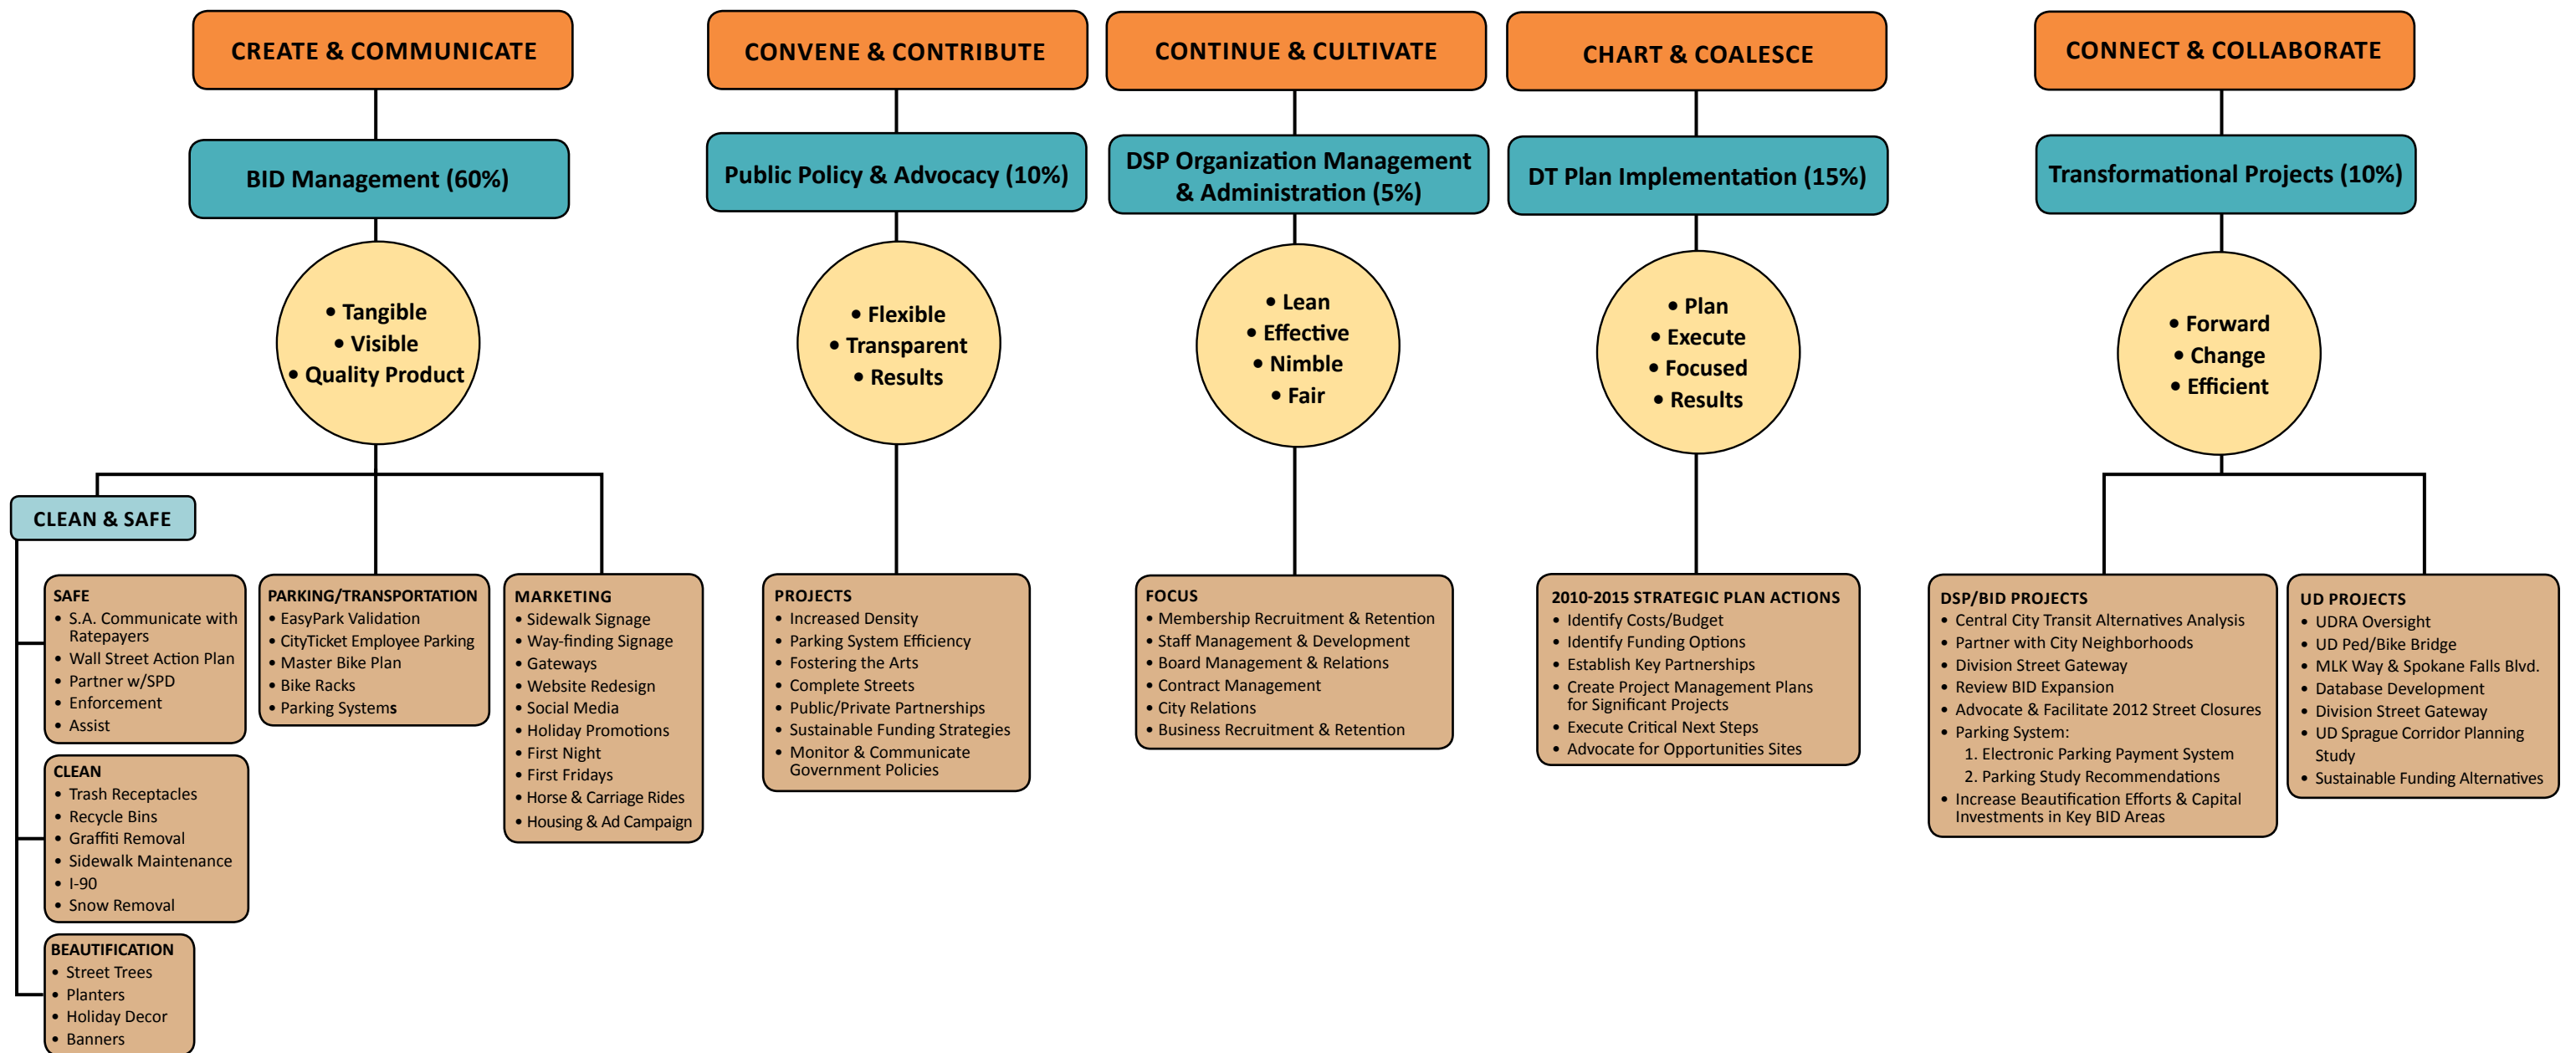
CREATE & COMMUNICATE

BID Management (60%)

• Tangible
• Visible
• Quality Product

CLEAN & SAFE

SAFE
• S.A. Communicate with Ratepayers
• Wall Street Action Plan
• Partner w/SPD
• Enforcement
• Assist

CLEAN
• Trash Receptacles
• Recycle Bins
• Graffiti Removal
• Sidewalk Maintenance
• I-90
• Snow Removal

BEAUTIFICATION
• Street Trees
• Planters
• Holiday Decor
• Banners

PARKING/TRANSPORTATION
• EasyPark Validation
• CityTicket Employee Parking
• Master Bike Plan
• Bike Racks
• Parking Systems

MARKETING
• Sidewalk Signage
• Way-finding Signage
• Gateways
• Website Redesign
• Social Media
• Holiday Promotions
• First Night
• First Fridays
• Horse & Carriage Rides
• Housing & Ad Campaign

CONVENE & CONTRIBUTE

Public Policy & Advocacy (10%)

• Flexible
• Transparent
• Results

PROJECTS
• Increased Density
• Parking System Efficiency
• Fostering the Arts
• Complete Streets
• Public/Private Partnerships
• Sustainable Funding Strategies
• Monitor & Communicate Government Policies

CONTINUE & CULTIVATE

DSP Organization Management & Administration (5%)

• Lean
• Effective
• Nimble
• Fair

FOCUS
• Membership Recruitment & Retention
• Staff Management & Development
• Board Management & Relations
• Contract Management
• City Relations
• Business Recruitment & Retention

CHART & COALESCE

DT Plan Implementation (15%)

• Plan
• Execute
• Focused
• Results

2010-2015 STRATEGIC PLAN ACTIONS
• Identify Costs/Budget
• Identify Funding Options
• Establish Key Partnerships
• Create Project Management Plans for Significant Projects
• Execute Critical Next Steps
• Advocate for Opportunities Sites

CONNECT & COLLABORATE

Transformational Projects (10%)

• Forward
• Change
• Efficient

DSP/BID PROJECTS
• Central City Transit Alternatives Analysis
• Partner with City Neighborhoods
• Division Street Gateway
• Review BID Expansion
• Advocate & Facilitate 2012 Street Closures
• Parking System:
1. Electronic Parking Payment System
2. Parking Study Recommendations
• Increase Beautification Efforts & Capital Investments in Key BID Areas

UD PROJECTS
• UDRA Oversight
• UD Ped/Bike Bridge
• MLK Way & Spokane Falls Blvd.
• Database Development
• Division Street Gateway
• UD Sprague Corridor Planning Study
• Sustainable Funding Alternatives